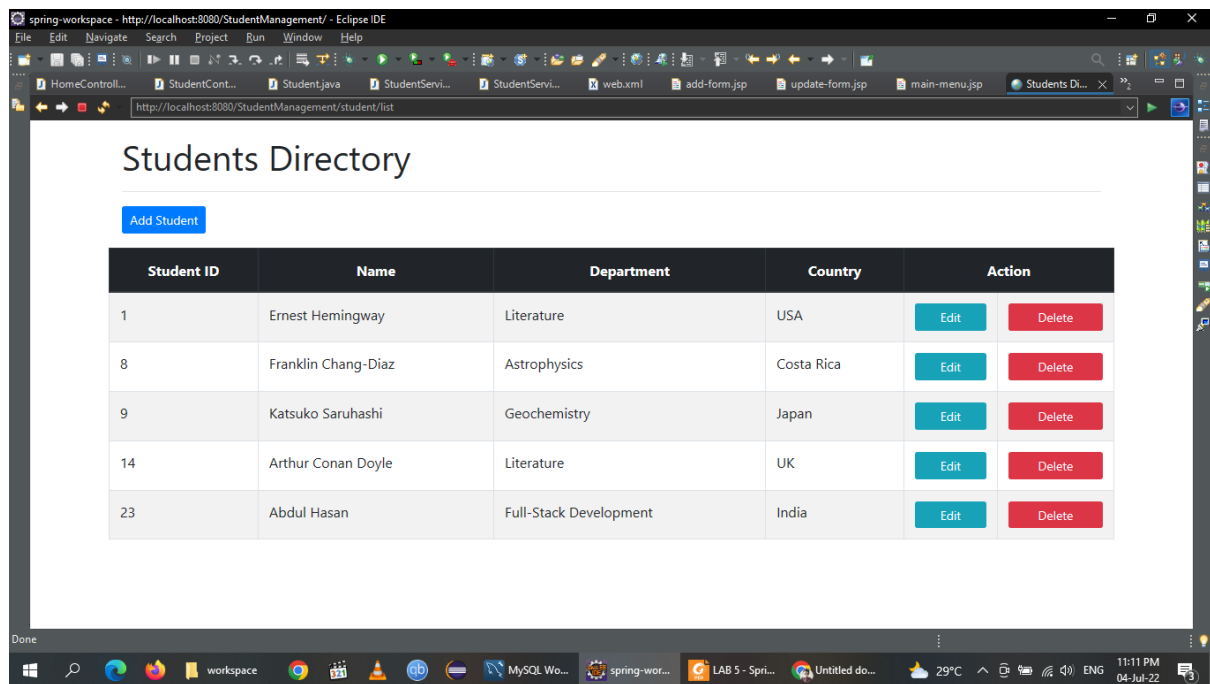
spring-workspace - http://localhost:8080/StudentManagement/ - Eclipse IDE

File Edit Navigate Search Project Run Window Help

HomeControll... StudentCont... Student.java StudentServi... StudentServi... web.xml add-form.jsp update-form.jsp main-menu.jsp Students Di... »2

http://localhost:8080/StudentManagement/student/list

Students Directory

Add Student

| Student ID | Name | Department | Country | Action | |
|---|---|---|---|---|---|
| 1 | Ernest Hemingway | Literature | USA | Edit | Delete |
| 8 | Franklin Chang-Diaz | Astrophysics | Costa Rica | Edit | Delete |
| 9 | Katsuko Saruhashi | Geochemistry | Japan | Edit | Delete |
| 14 | Arthur Conan Doyle | Literature | UK | Edit | Delete |
| 23 | Abdul Hasan | Full-Stack Development | India | Edit | Delete |

Done

workspace MySQL Wo... spring-wor... LAB 5 - Spri... Untitled do... 29°C ENG 11:11 PM 04-Jul-22 3